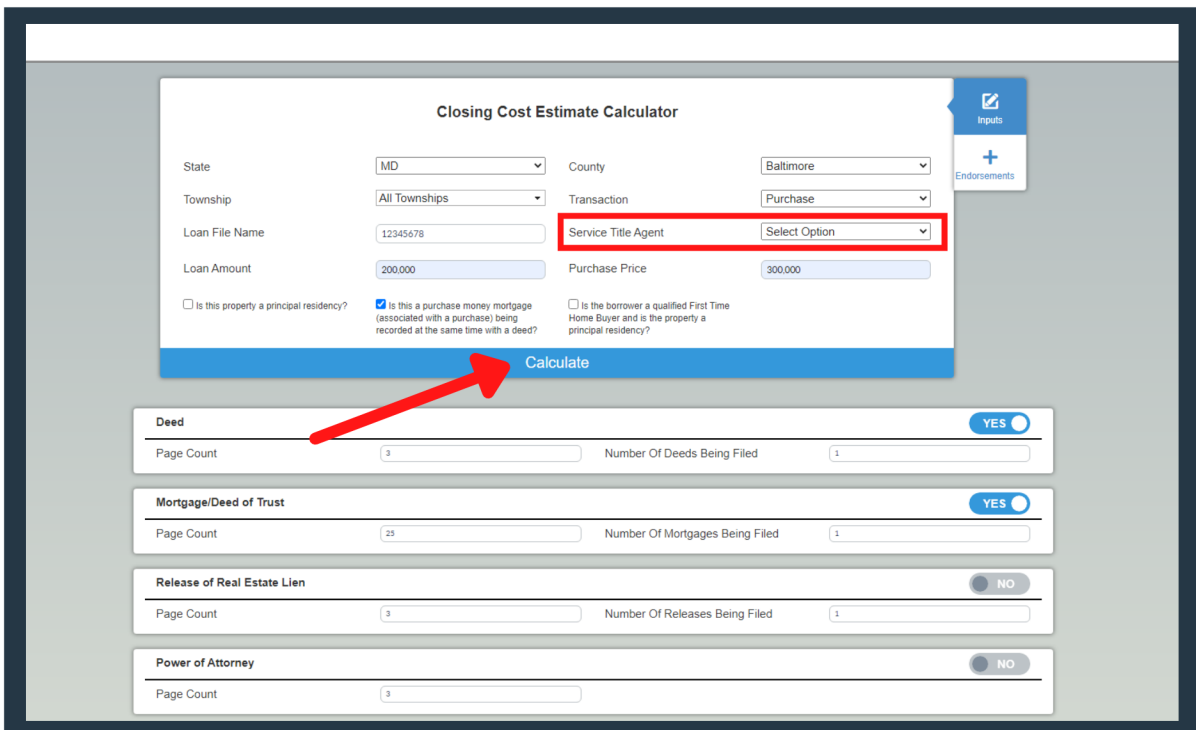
Closing Cost Estimate Calculator

Inputs

Endorsements

State MD

County Baltimore

Township All Townships

Transaction Purchase

Loan File Name 12345678

Service Title Agent Select Option

Loan Amount 200,000

Purchase Price 300,000

Is this property a principal residency?

Is this a purchase money mortgage (associated with a purchase) being recorded at the same time with a deed?

Is the borrower a qualified First Time Home Buyer and is the property a principal residency?

Calculate

Deed YES

Page Count 3

Number Of Deeds Being Filed 1

Mortgage/Deed of Trust YES

Page Count 25

Number Of Mortgages Being Filed 1

Release of Real Estate Lien NO

Page Count 3

Number Of Releases Being Filed 1

Power of Attorney NO

Page Count 3